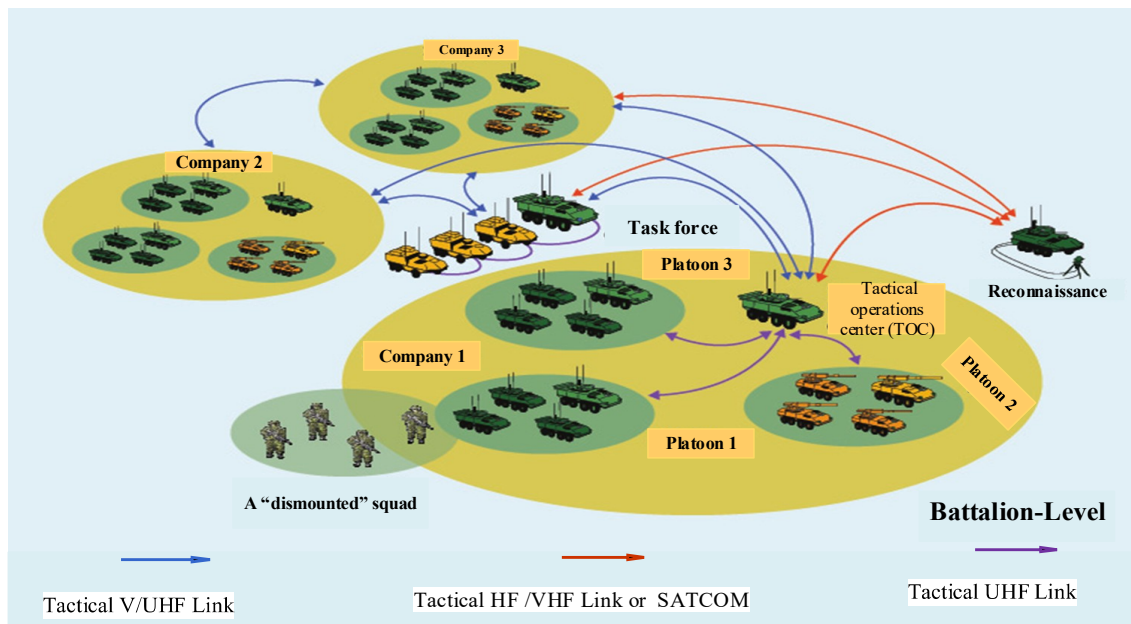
Company 3

Company 2

Task force

Platoon 3

Tactical operations center (TOC)

Reconnaissance

Company 1

Platoon 2

Platoon 1

A "dismounted" squad

Battalion-Level

Tactical V/UHF Link

Tactical HF /VHF Link or SATCOM

Tactical UHF Link